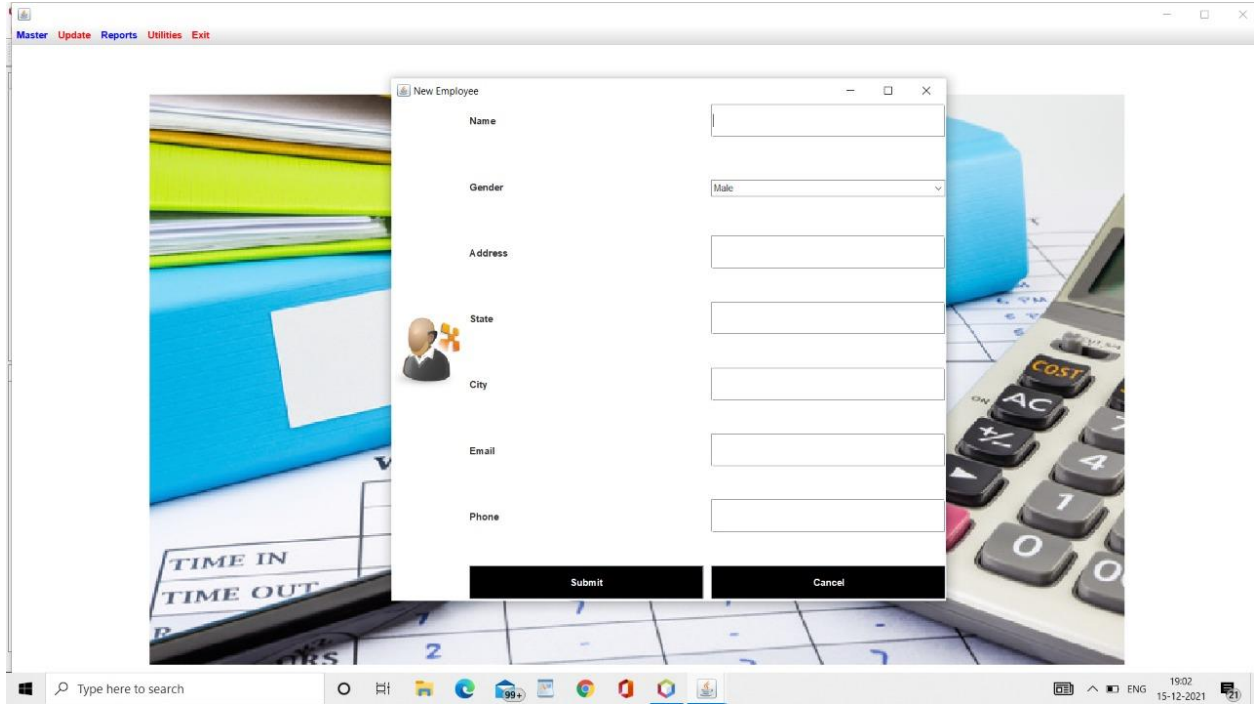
Master Update Reports Utilities Exit

New Employee

Name

Gender

Male

Address

State

City

Email

Phone

Submit

Cancel

TIME IN
TIME OUT

COST
AC

Type here to search

99+

ENG 19:02 15-12-2021

21